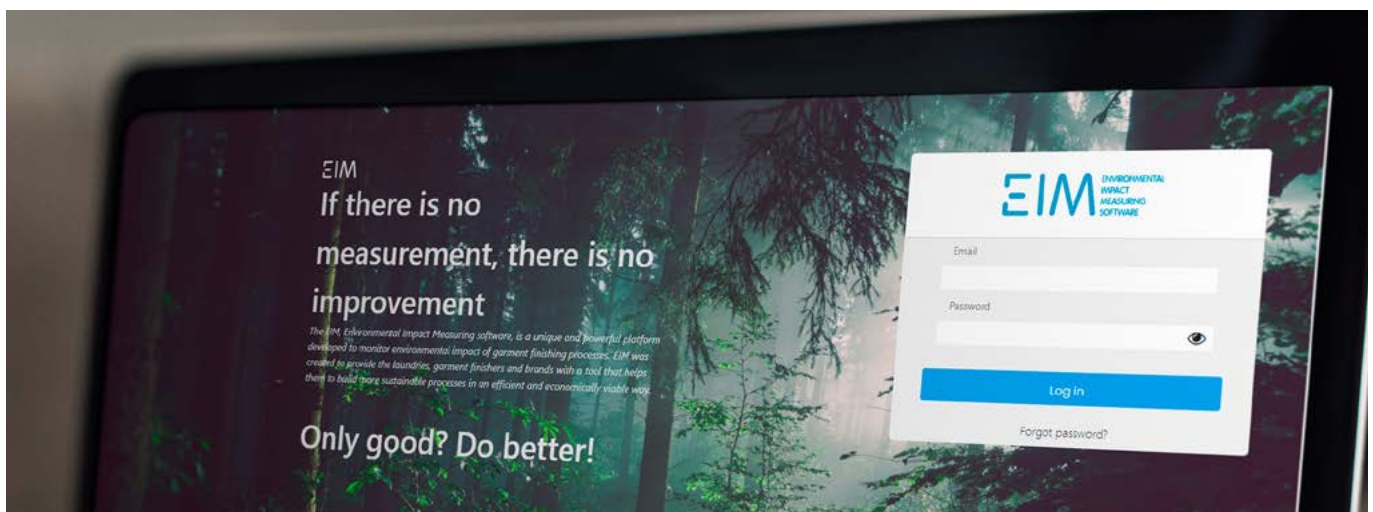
EIM

If there is no measurement, there is no improvement

The EIM, Environmental Impact Measuring software, is a unique and powerful platform developed to monitor environmental impact of garment finishing processes. EIM was created to provide the laundries, garment finishers and brands with a tool that helps them to build more sustainable processes in an efficient and economically viable way.

Only good? Do better!

EIM ENVIRONMENTAL IMPACT MEASURING SOFTWARE

Email

Password

Log in

Forgot password?